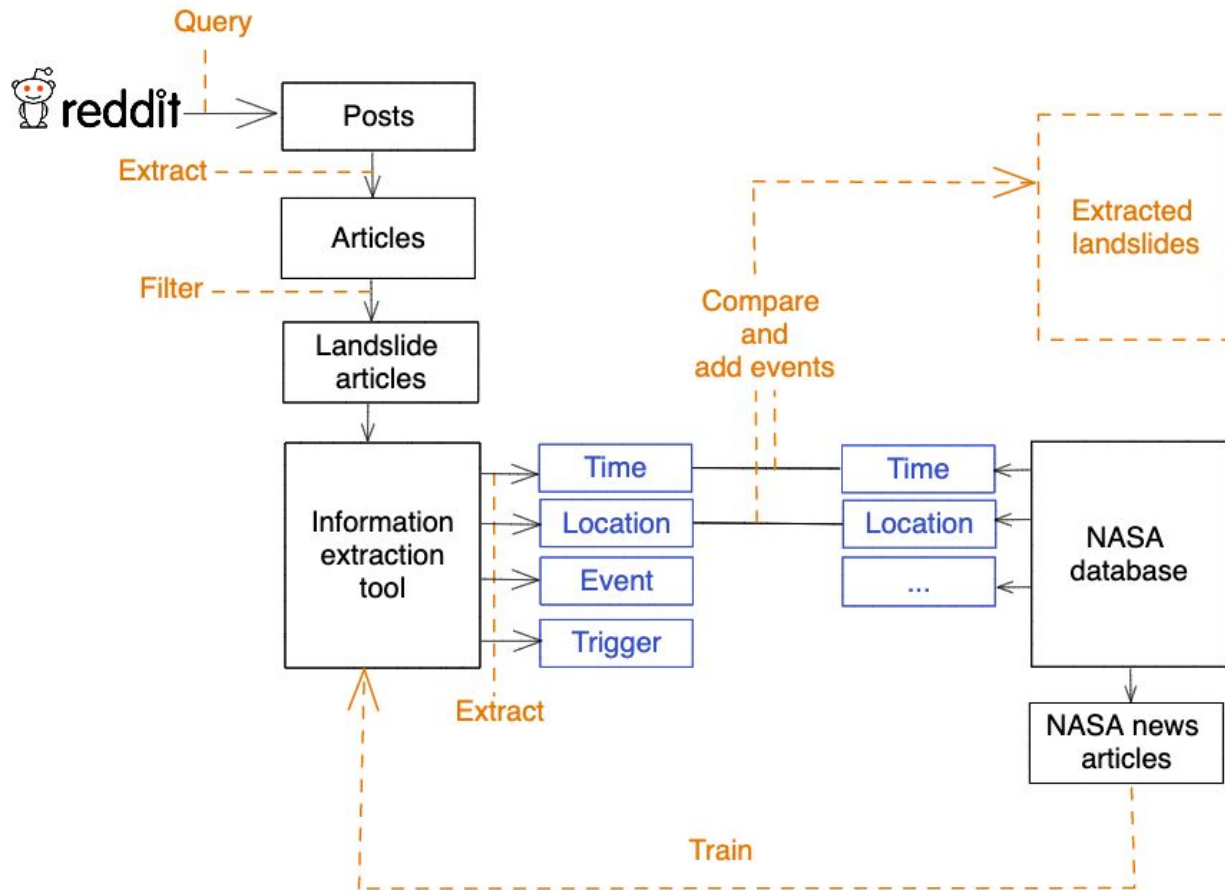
Query

reddit

Posts

Extract

Articles

Filter

Landslide articles

Extracted landslides

Compare and add events

Information extraction tool

Time

Location

Event

Trigger

Time

Location

...

NASA database

Extract

NASA news articles

Train